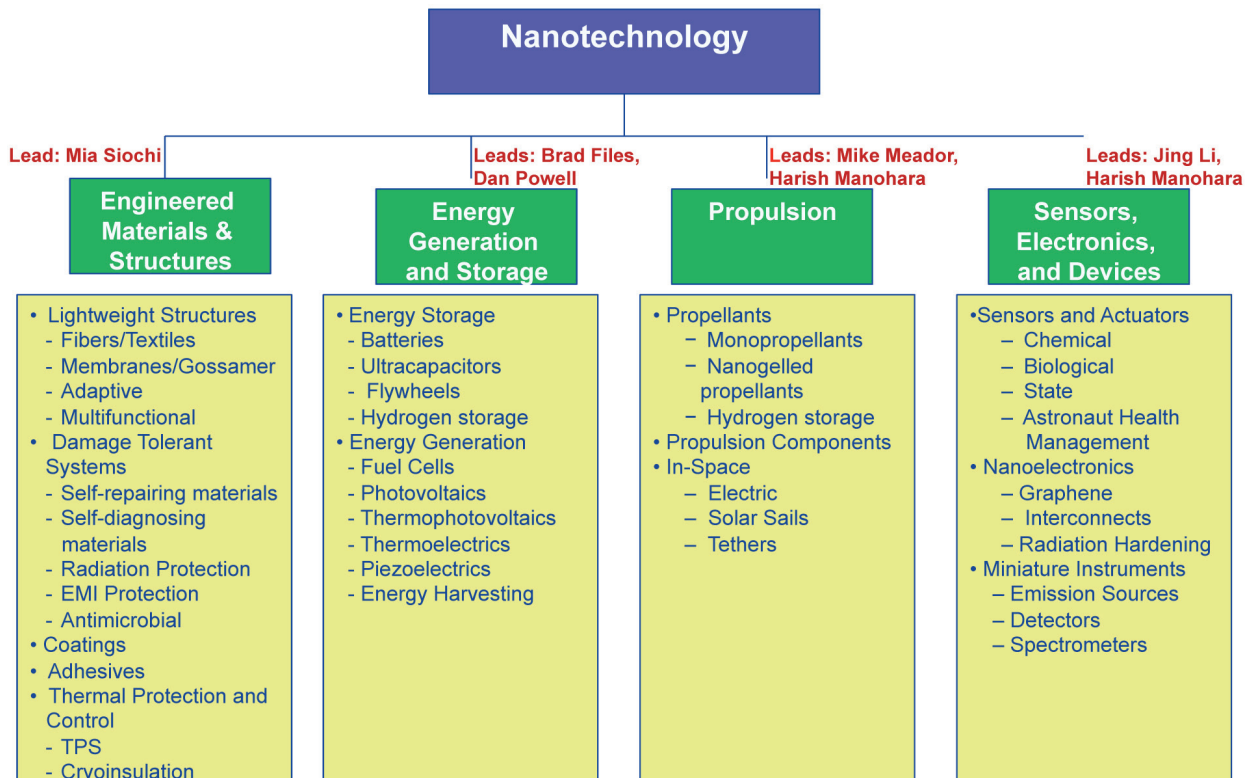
Nanotechnology

Lead: Mia Siochi

Engineered Materials & Structures

• Lightweight Structures
- Fibers/Textiles
- Membranes/Gossamer
- Adaptive
- Multifunctional
• Damage Tolerant Systems
- Self-repairing materials
- Self-diagnosing materials
- Radiation Protection
- EMI Protection
- Antimicrobial
• Coatings
• Adhesives
• Thermal Protection and Control
- TPS
- Cryoinsulation

Leads: Brad Files, Dan Powell

Energy Generation and Storage

• Energy Storage
- Batteries
- Ultracapacitors
- Flywheels
- Hydrogen storage
• Energy Generation
- Fuel Cells
- Photovoltaics
- Thermophotovoltaics
- Thermoelectrics
- Piezoelectrics
- Energy Harvesting

Leads: Mike Meador, Harish Manohara

Propulsion

• Propellants
− Monopropellants
− Nanogelled propellants
− Hydrogen storage
• Propulsion Components
• In-Space
– Electric
– Solar Sails
– Tethers

Leads: Jing Li, Harish Manohara

Sensors, Electronics, and Devices

•Sensors and Actuators
– Chemical
– Biological
– State
– Astronaut Health Management
• Nanoelectronics
– Graphene
– Interconnects
– Radiation Hardening
• Miniature Instruments
– Emission Sources
– Detectors
– Spectrometers